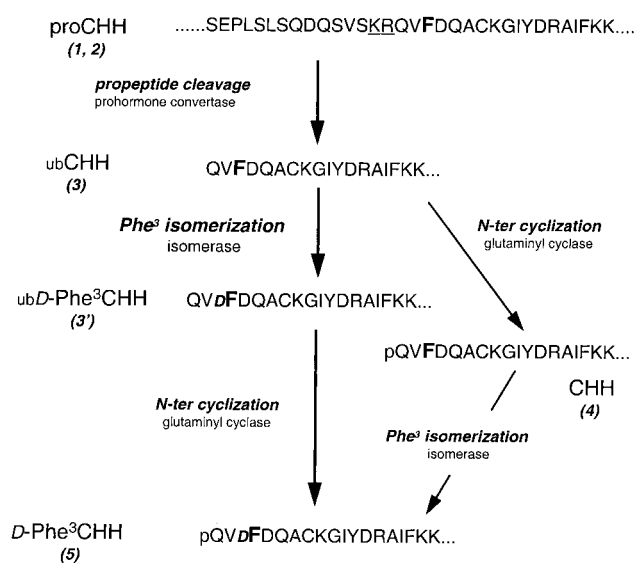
proCHH
*(1, 2)*

......SEPLSLSQDQSVSKRQVFDQACKGIYDRAIFKK....

***propeptide cleavage***
prohormone convertase

ubCHH
*(3)*

QVFDQACKGIYDRAIFKK...

***Phe³ isomerization***
isomerase

***N-ter cyclization***
glutaminyl cyclase

ub*D*-Phe³CHH
*(3')*

QV*D*FDQACKGIYDRAIFKK...

pQVFDQACKGIYDRAIFKK...

CHH
*(4)*

***N-ter cyclization***
glutaminyl cyclase

***Phe³ isomerization***
isomerase

*D*-Phe³CHH
*(5)*

pQV*D*FDQACKGIYDRAIFKK...